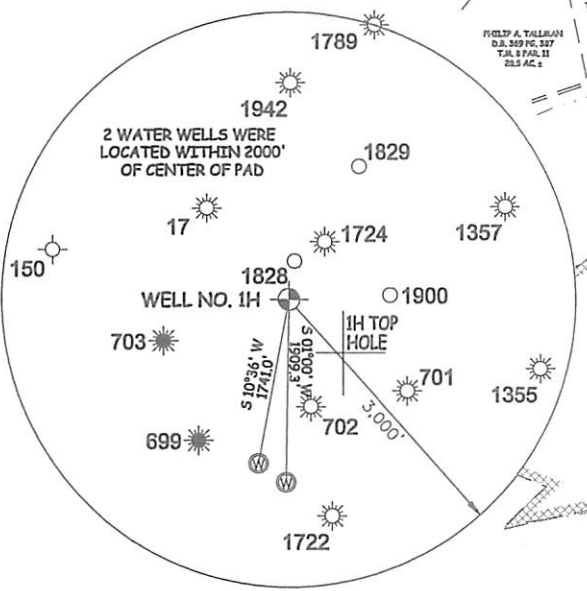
PHILIP A. TALLMAN
D.B. 369 PG. 387
T.M. 8 PAR. 11
28.5 AC. ±

1789

1942

2 WATER WELLS WERE LOCATED WITHIN 2000' OF CENTER OF PAD

1829

17

1724

1357

150

1828

WELL NO. 1H

1900

1H TOP HOLE

703

S 10°36' W 1741.0'

S 10°00' W 1509.3'

701

1355

702

3,000'

699

W

W

1722